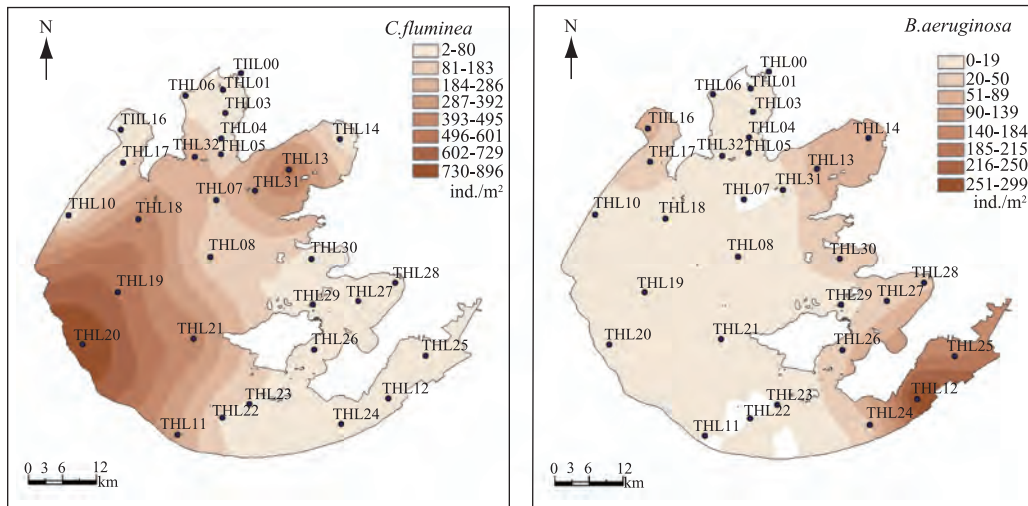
N

C.fluminea

2-80
81-183
184-286
287-392
393-495
496-601
602-729
730-896
ind./m²

TIIL00
THL06
THL01
THL03
TIIL16
THL04
THL14
THL17
THL32
THL05
THL13
THL07
THL31
THL10
THL18
THL08
THL30
THL28
THL19
THL29
THL27
THL20
THL21
THL26
THL25
THL23
THL12
THL22
THL24
THL11

0 3 6 12
km

N

B.aeruginosa

0-19
20-50
51-89
90-139
140-184
185-215
216-250
251-299
ind./m²

THL00
THL06
THL01
THL03
TIIL16
THL04
THL14
THL17
THL32
THL05
THL13
THL07
THL31
THL10
THL18
THL08
THL30
THL28
THL19
THL29
THL27
THL20
THL21
THL26
THL25
THL23
THL12
THL22
THL24
THL11

0 3 6 12
km